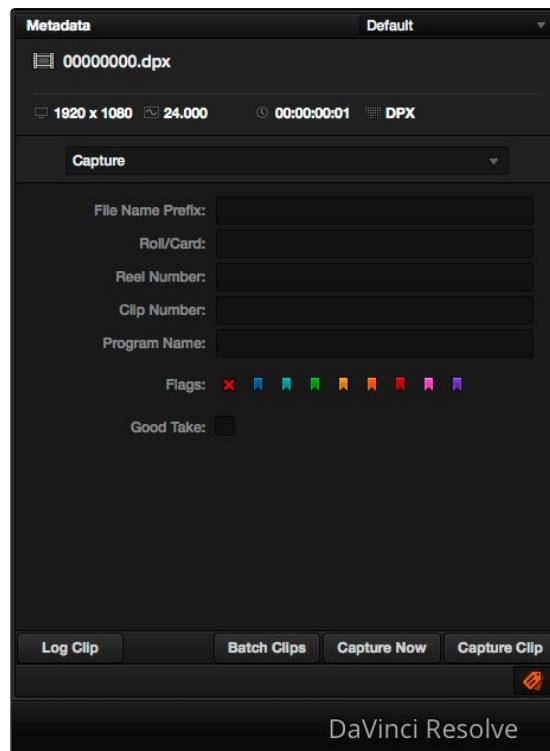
Metadata

Default

00000000.dpx

1920 x 1080 24.000 00:00:00:01 DPX

Capture

File Name Prefix:

Roll/Card:

Reel Number:

Clip Number:

Program Name:

Flags:

Good Take:

Log Clip

Batch Clips

Capture Now

Capture Clip

DaVinci Resolve